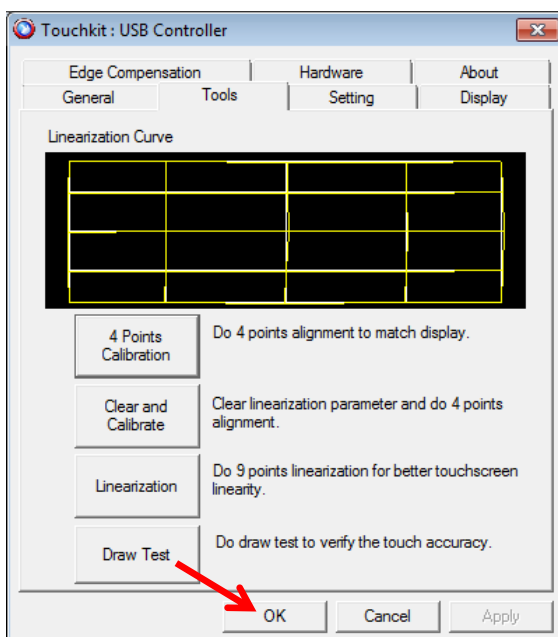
Touchkit : USB Controller

Edge Compensation
Hardware
About
General
Tools
Setting
Display

Linearization Curve

4 Points Calibration
Do 4 points alignment to match display.

Clear and Calibrate
Clear linearization parameter and do 4 points alignment.

Linearization
Do 9 points linearization for better touchscreen linearity.

Draw Test
Do draw test to verify the touch accuracy.

OK
Cancel
Apply